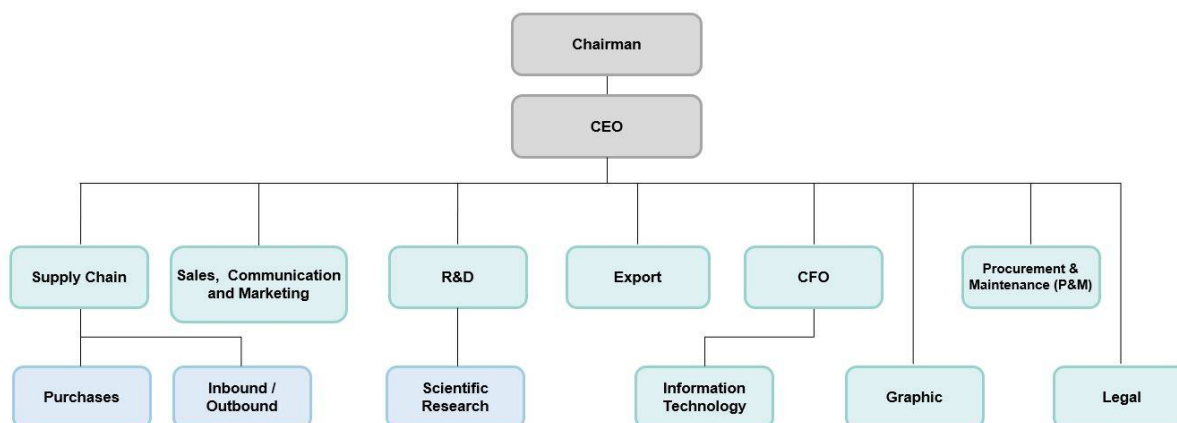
Chairman

CEO

Supply Chain

Sales, Communication and Marketing

R&D

Export

CFO

Procurement & Maintenance (P&M)

Purchases

Inbound / Outbound

Scientific Research

Information Technology

Graphic

Legal